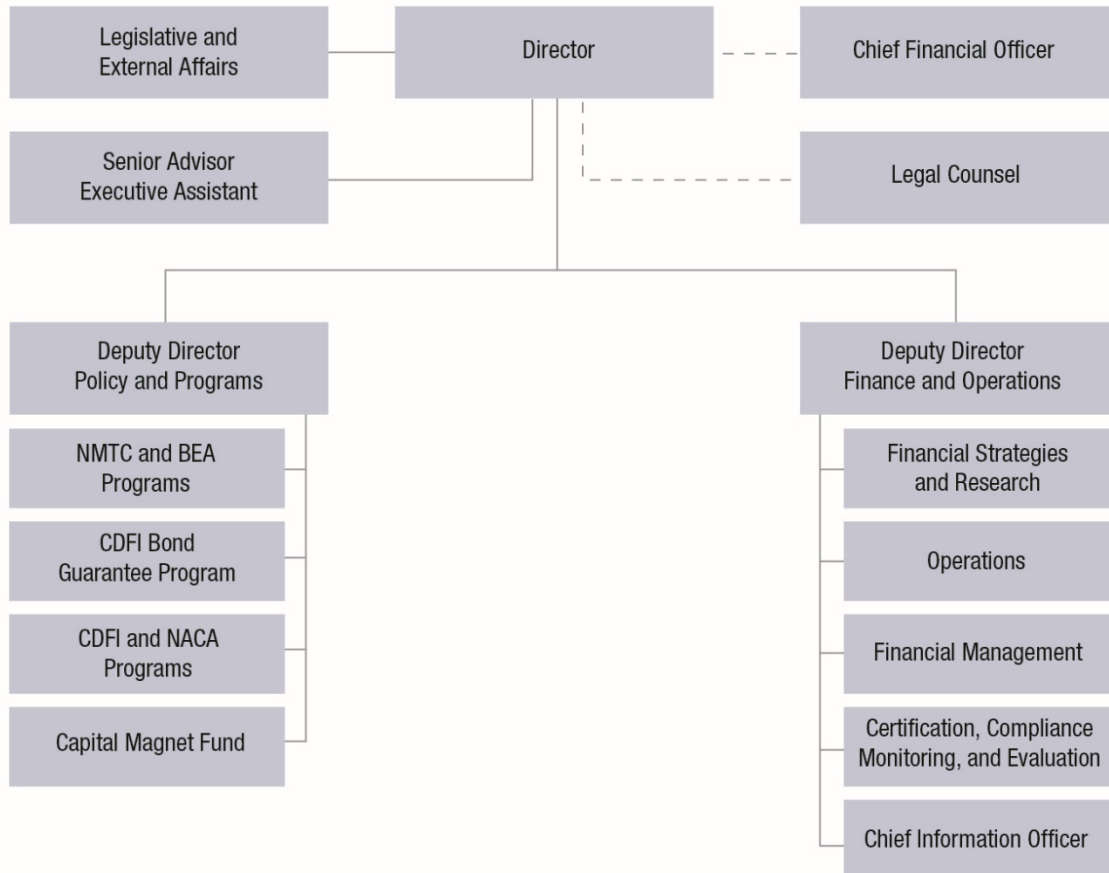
Legislative and External Affairs

Director

Chief Financial Officer

Senior Advisor Executive Assistant

Legal Counsel

Deputy Director Policy and Programs

NMTC and BEA Programs

CDFI Bond Guarantee Program

CDFI and NACA Programs

Capital Magnet Fund

Deputy Director Finance and Operations

Financial Strategies and Research

Operations

Financial Management

Certification, Compliance Monitoring, and Evaluation

Chief Information Officer